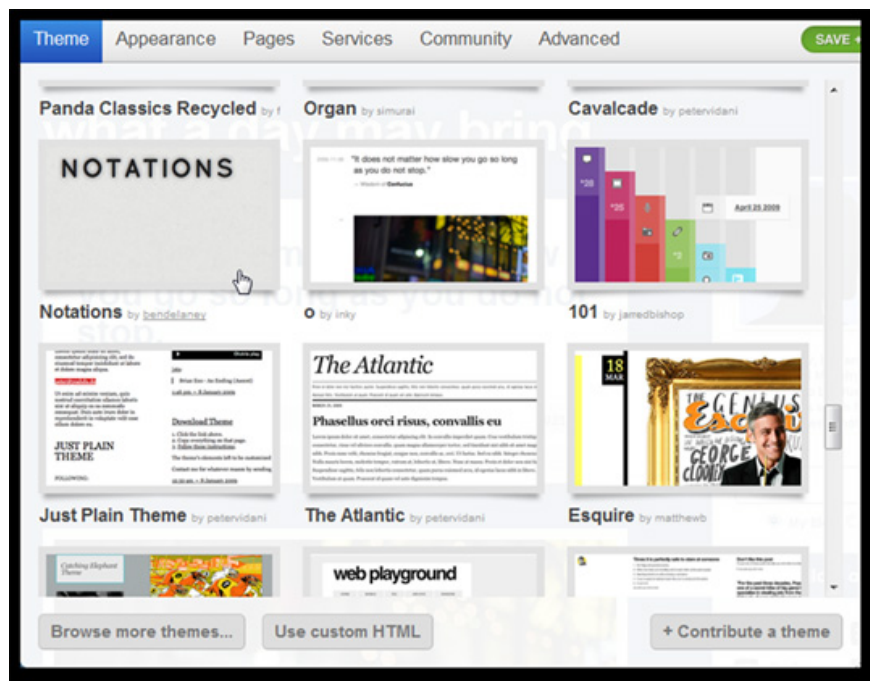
Theme Appearance Pages Services Community Advanced SAVE +

Panda Classics Recycled by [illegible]

Organ by simurai

Cavalcade by petervidani

NOTATIONS

"It does not matter how slow you go so long as you do not stop."

— Wisdom of Confucius

April 25 2009

Notations by bendelaney

O by inky

101 by jamedbishop

JUST PLAIN THEME

Download Theme

The Atlantic

Phasellus orci risus, convallis eu

18 MAR

Esquire

THE GENIUS OF GEORGE CLOONEY

Just Plain Theme by petervidani

The Atlantic by petervidani

Esquire by matthewb

Catching Elephant Theme

web playground

Browse more themes...

Use custom HTML

+ Contribute a theme